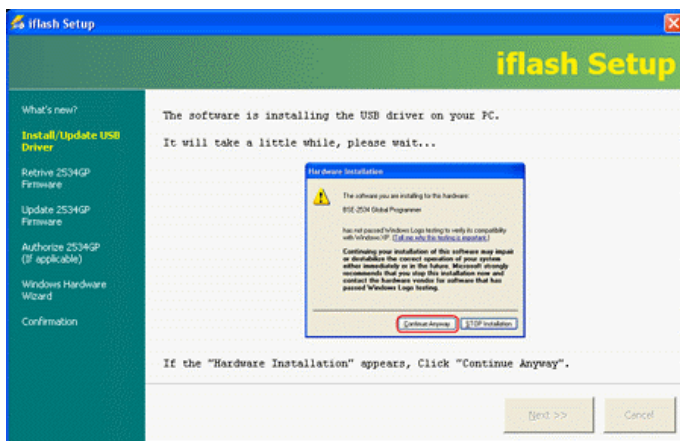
iflash Setup

iflash Setup

What's new?

Install/Update USB Driver

Retrive 2534GP Firmware

Update 2534GP Firmware

Authorize 2534GP (If applicable)

Windows Hardware Wizard

Confirmation

The software is installing the USB driver on your PC.

It will take a little while, please wait...

Hardware Installation

The software you are installing for this hardware:

BSE-2534 Global Programmer

has not passed Windows Logo testing to verify its compatibility with Windows XP. (Tell me why this testing is important.)

Continuing your installation of this software may impair or destabilize the correct operation of your system either immediately or in the future. Microsoft strongly recommends that you stop this installation now and contact the hardware vendor for software that has passed Windows Logo testing.

Continue Anyway

STOP Installation

If the "Hardware Installation" appears, Click "Continue Anyway".

Next >>

Cancel